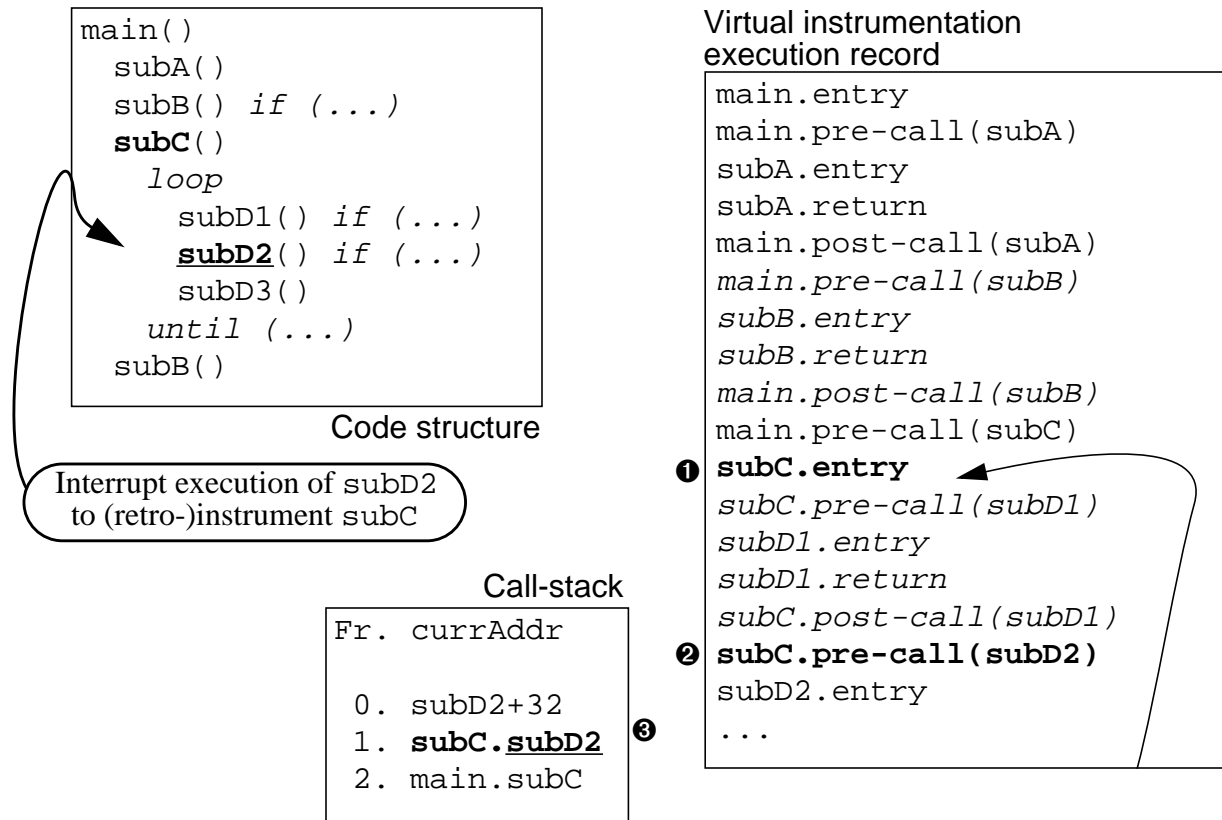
main()
subA()
subB() if (...)
subC()
loop
subD1() if (...)
subD2() if (...)
subD3()
until (...)
subB()

Code structure

Interrupt execution of subD2 to (retro-)instrument subC

Virtual instrumentation execution record

main.entry
main.pre-call(subA)
subA.entry
subA.return
main.post-call(subA)
main.pre-call(subB)
subB.entry
subB.return
main.post-call(subB)
main.pre-call(subC)
❶ subC.entry
subC.pre-call(subD1)
subD1.entry
subD1.return
subC.post-call(subD1)
❷ subC.pre-call(subD2)
subD2.entry
...

Call-stack

Fr. currAddr

0. subD2+32
1. subC.subD2 ❸
2. main.subC